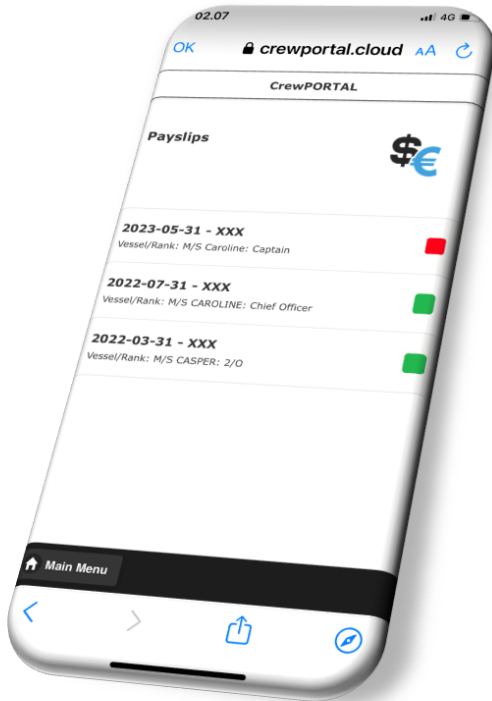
02.07
4G

OK crewportal.cloud AA

CrewPORTAL

Payslips

$€

2023-05-31 - XXX
Vessel/Rank: M/S Caroline: Captain

2022-07-31 - XXX
Vessel/Rank: M/S CAROLINE: Chief Officer

2022-03-31 - XXX
Vessel/Rank: M/S CASPER: 2/O

Main Menu